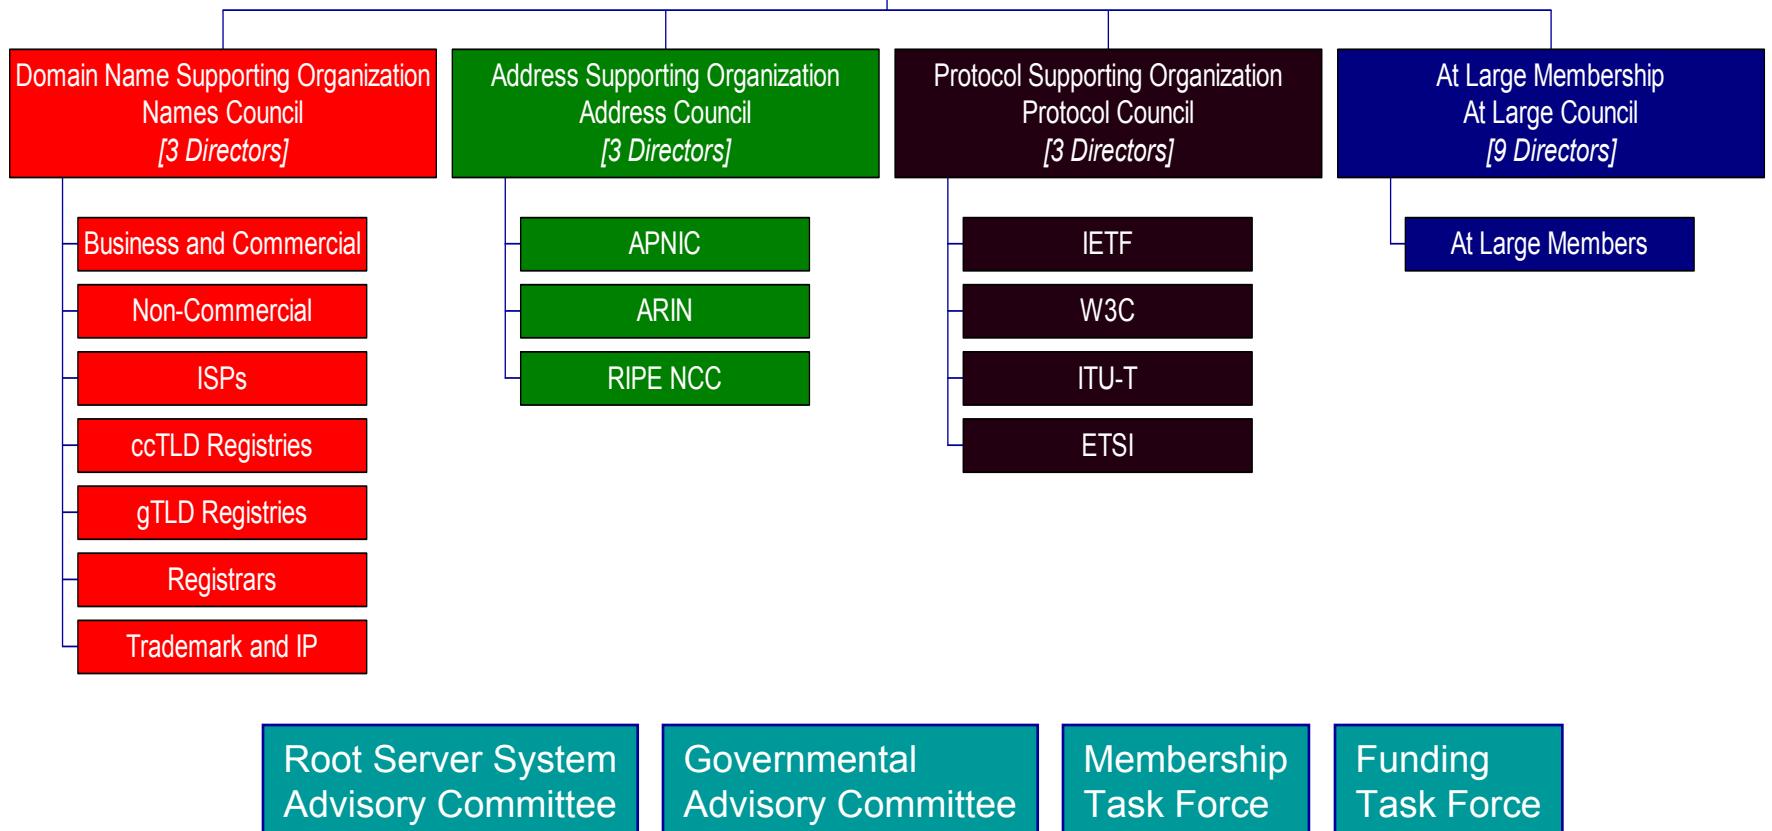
Domain Name Supporting Organization
Names Council
[3 Directors]

Business and Commercial

Non-Commercial

ISPs

ccTLD Registries

gTLD Registries

Registrars

Trademark and IP

Address Supporting Organization
Address Council
[3 Directors]

APNIC

ARIN

RIPE NCC

Protocol Supporting Organization
Protocol Council
[3 Directors]

IETF

W3C

ITU-T

ETSI

At Large Membership
At Large Council
[9 Directors]

At Large Members

Root Server System Advisory Committee

Governmental Advisory Committee

Membership Task Force

Funding Task Force